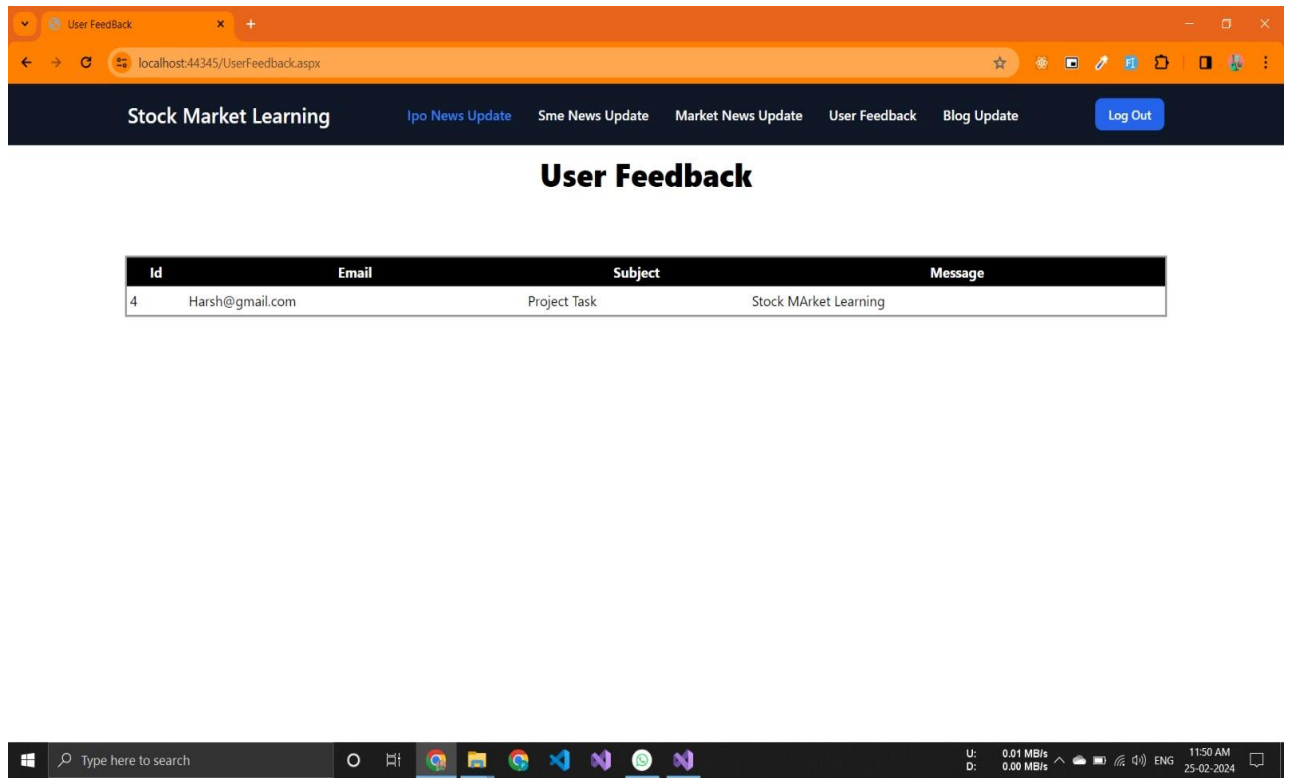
User FeedBack

localhost:44345/UserFeedback.aspx

Stock Market Learning

Ipo News Update
Sme News Update
Market News Update
User Feedback
Blog Update
Log Out

User Feedback

| Id | Email | Subject | Message |
|---|---|---|---|
| 4 | Harsh@gmail.com | Project Task | Stock MArket Learning |

Type here to search

U: 0.01 MB/s
D: 0.00 MB/s
ENG
11:50 AM
25-02-2024